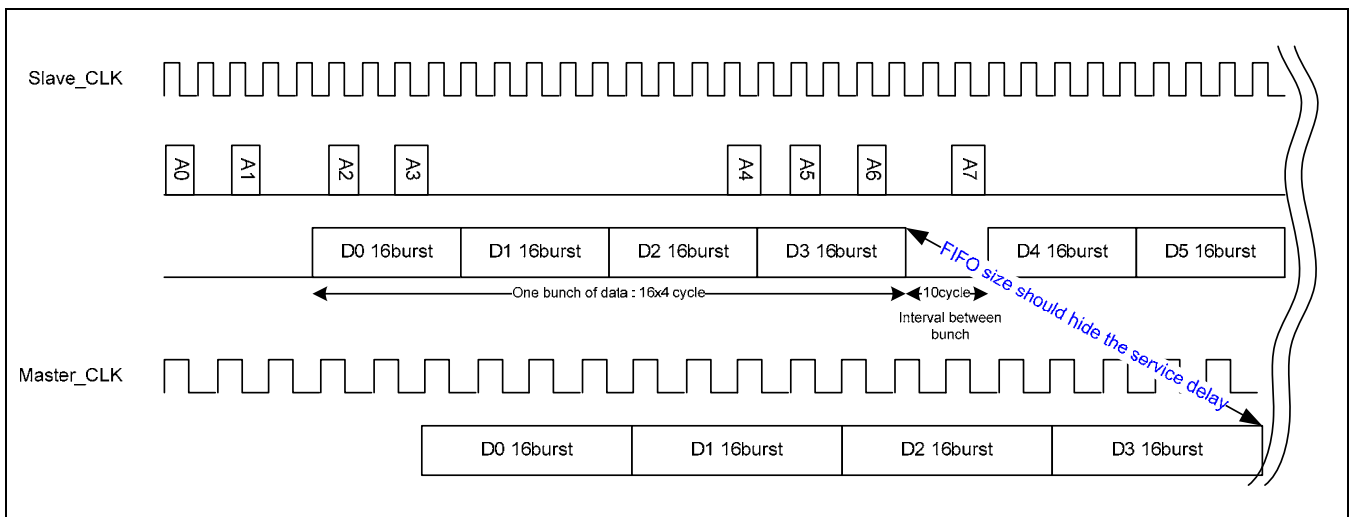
Slave_CLK

A0 A1 A2 A3 A4 A5 A6 A7

D0 16burst
D1 16burst
D2 16burst
D3 16burst
D4 16burst
D5 16burst

FIFO size should hide the service delay

One bunch of data : 16x4 cycle
10cycle
Interval between bunch

Master_CLK

D0 16burst
D1 16burst
D2 16burst
D3 16burst